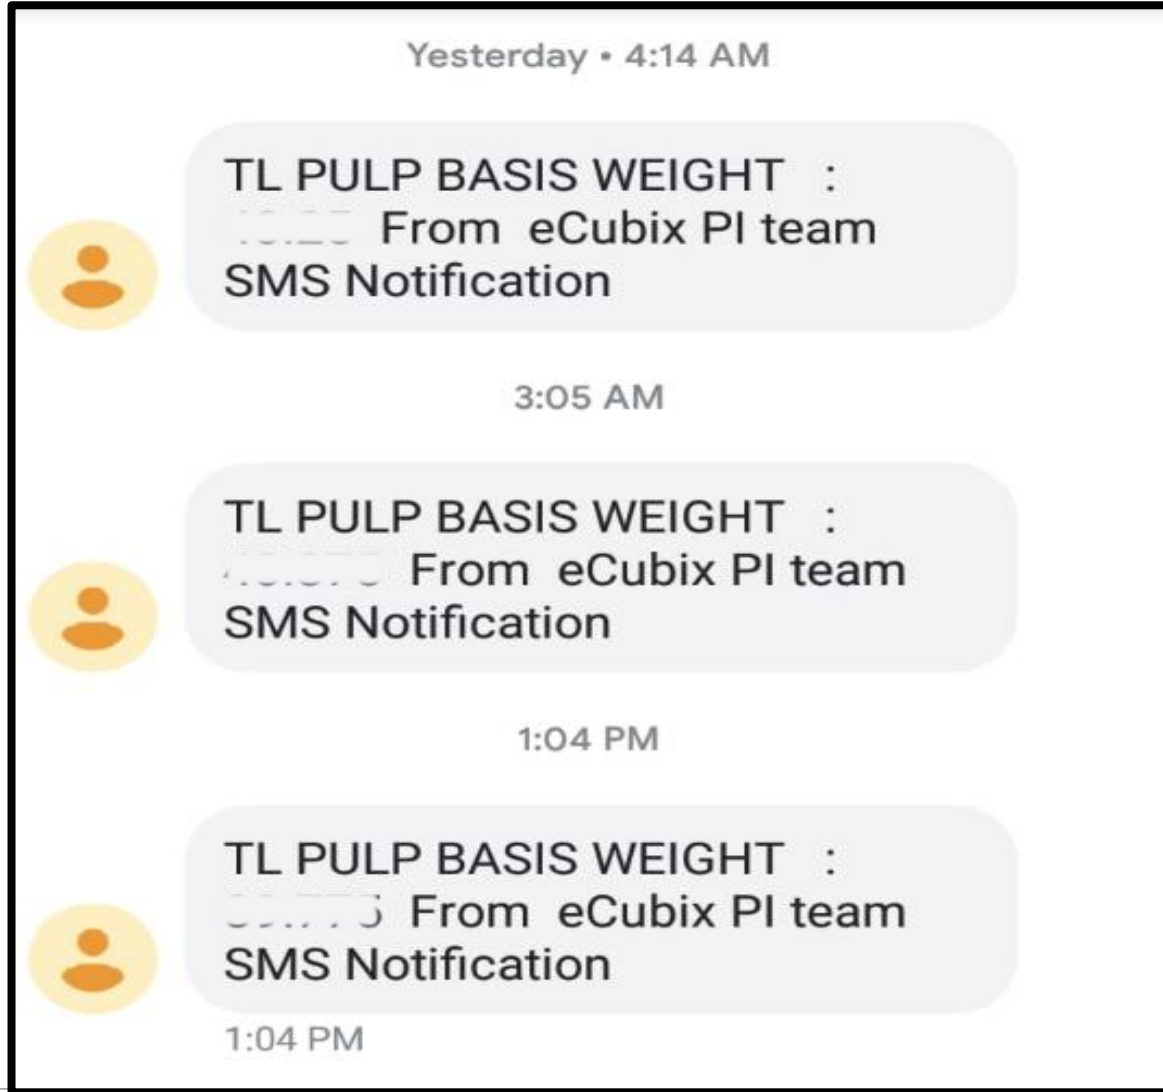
Yesterday • 4:14 AM

TL PULP BASIS WEIGHT : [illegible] From eCubix PI team SMS Notification

3:05 AM

TL PULP BASIS WEIGHT : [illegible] From eCubix PI team SMS Notification

1:04 PM

TL PULP BASIS WEIGHT : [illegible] From eCubix PI team SMS Notification

1:04 PM